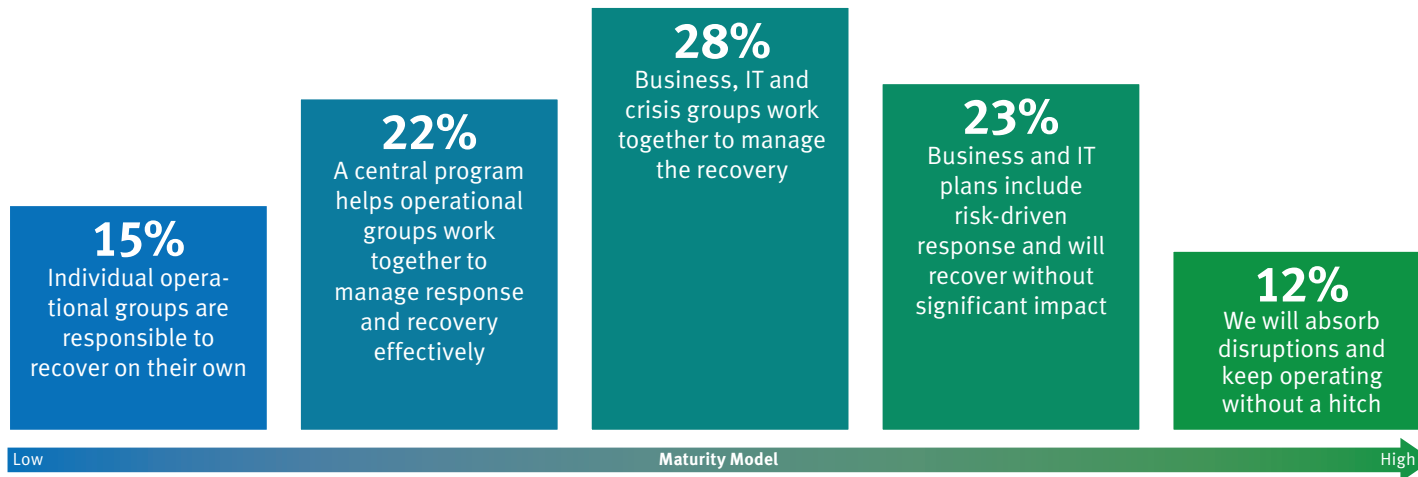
15%
Individual operational groups are responsible to recover on their own

22%
A central program helps operational groups work together to manage response and recovery effectively

28%
Business, IT and crisis groups work together to manage the recovery

23%
Business and IT plans include risk-driven response and will recover without significant impact

12%
We will absorb disruptions and keep operating without a hitch

Low
Maturity Model
High